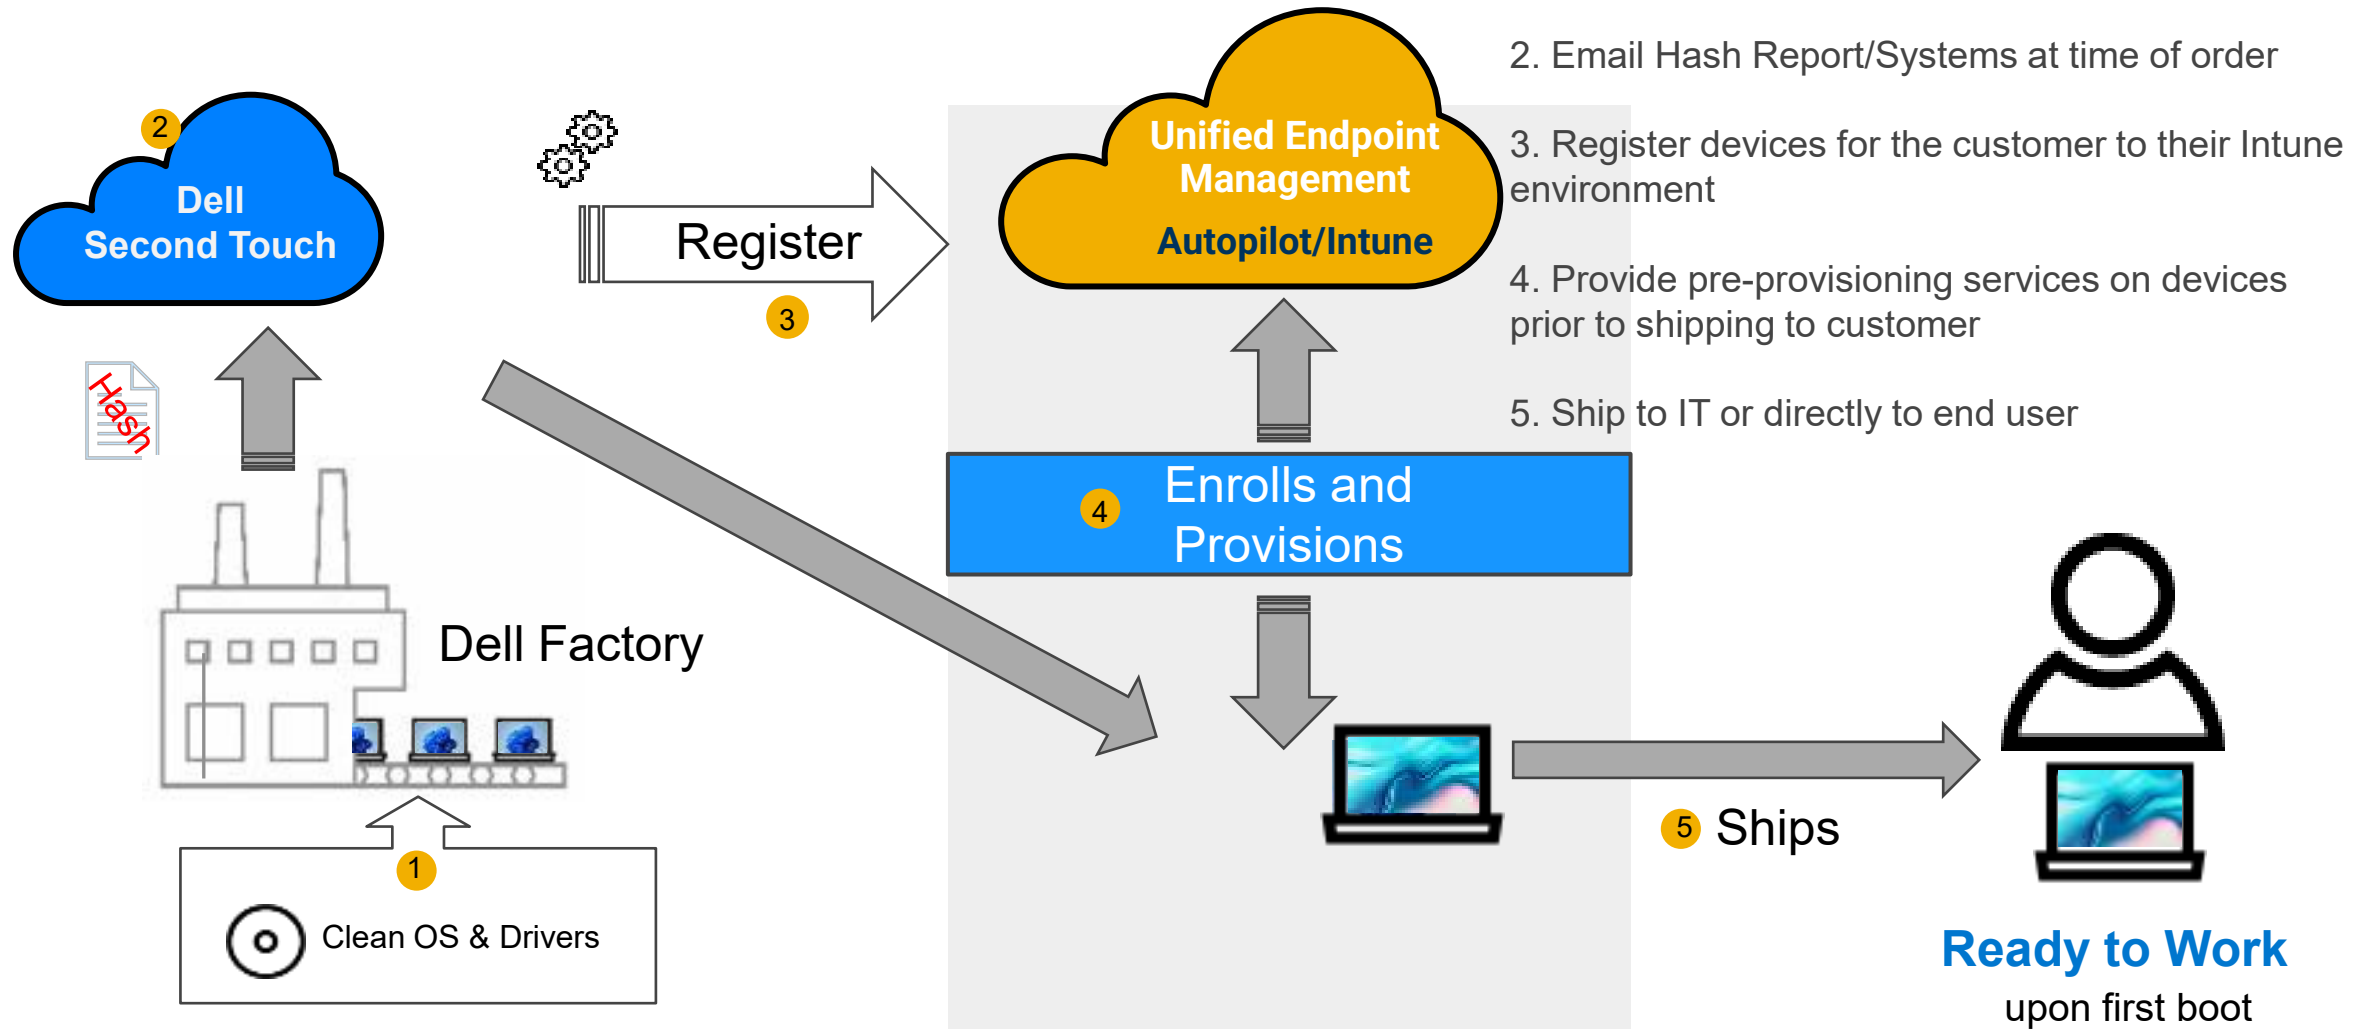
2
Dell
Second Touch

Hash

Register
3

Unified Endpoint Management
Autopilot/Intune

2. Email Hash Report/Systems at time of order

3. Register devices for the customer to their Intune environment

4. Provide pre-provisioning services on devices prior to shipping to customer

5. Ship to IT or directly to end user

4 Enrolls and Provisions

Dell Factory

1
Clean OS & Drivers

5 Ships

Ready to Work
upon first boot